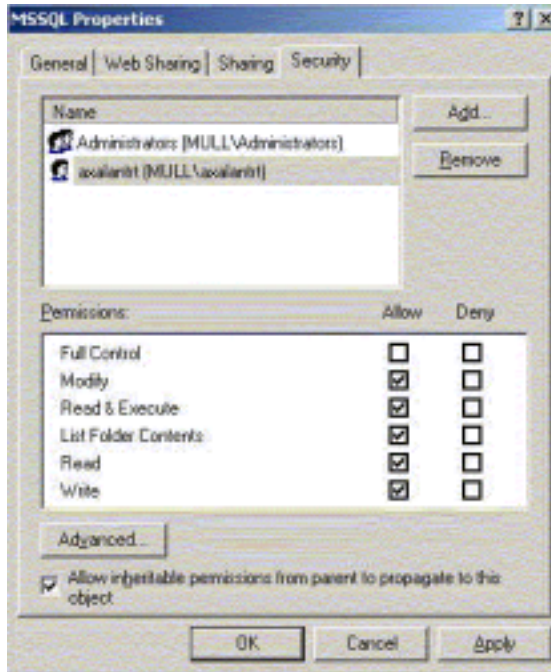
MSSQL Properties

? X

General | Web Sharing | Sharing | Security

Name

Administrators (MULL\Administrators)

axalantrt (MULL\axalantrt)

Add...

Remove

Permissions:

Allow

Deny

| Permissions | Allow | Deny |
|---|---|---|
| Full Control | ☐ | ☐ |
| Modify | ☑ | ☐ |
| Read & Execute | ☑ | ☐ |
| List Folder Contents | ☑ | ☐ |
| Read | ☑ | ☐ |
| Write | ☑ | ☐ |

Advanced...

☑ Allow inheritable permissions from parent to propagate to this object

OK

Cancel

Apply